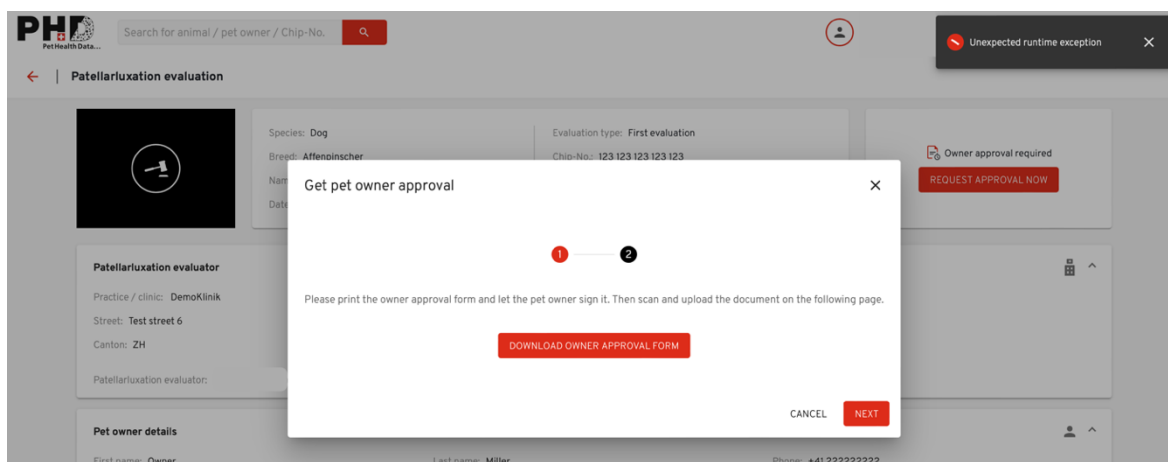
PHD
Pet Health Data...

Search for animal / pet owner / Chip-No.

Unexpected runtime exception

Patellarluxation evaluation

Species: Dog
Breed: Affenpinscher
Nam
Date

Evaluation type: First evaluation
Chip-No.: 123 123 123 123 123

Owner approval required
REQUEST APPROVAL NOW

Patellarluxation evaluator
Practice / clinic: DemoKlinik
Street: Test street 6
Canton: ZH
Patellarluxation evaluator:

Pet owner details
First name: Owner
Last name: Miller
Phone: +41 222222222

Get pet owner approval

1
2

Please print the owner approval form and let the pet owner sign it. Then scan and upload the document on the following page.

DOWNLOAD OWNER APPROVAL FORM

CANCEL
NEXT